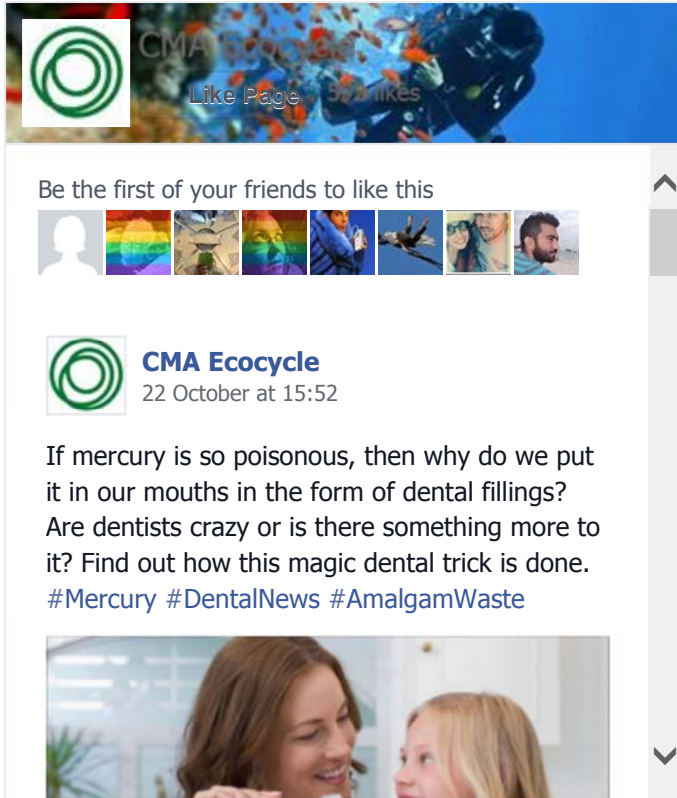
CMA Ecocycle

Like Page 5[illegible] likes

Be the first of your friends to like this

CMA Ecocycle
22 October at 15:52

If mercury is so poisonous, then why do we put it in our mouths in the form of dental fillings? Are dentists crazy or is there something more to it? Find out how this magic dental trick is done. #Mercury #DentalNews #AmalgamWaste